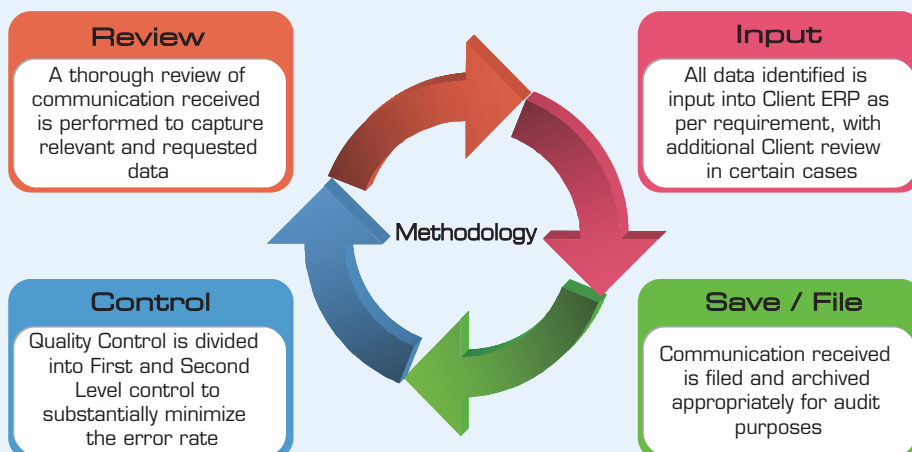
Review

A thorough review of communication received is performed to capture relevant and requested data

Input

All data identified is input into Client ERP as per requirement, with additional Client review in certain cases

Methodology

Control

Quality Control is divided into First and Second Level control to substantially minimize the error rate

Save / File

Communication received is filed and archived appropriately for audit purposes